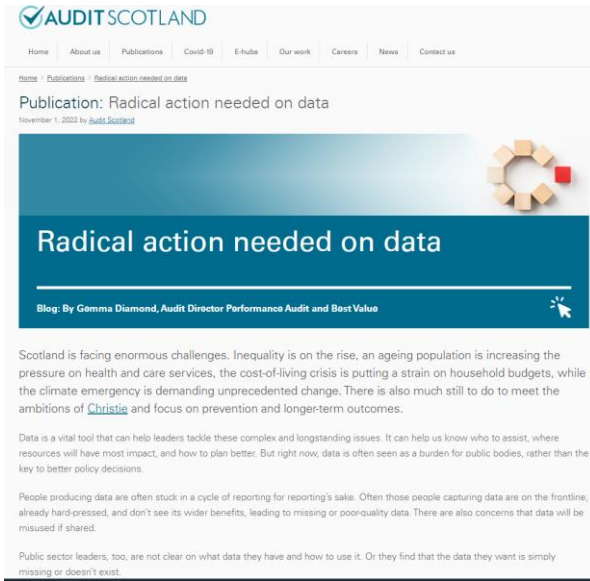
AUDIT SCOTLAND

Home | About us | Publications | Covid-19 | E-hubs | Our work | Careers | News | Contact us

Home > Publications > Radical action needed on data

Publication: Radical action needed on data

November 1, 2022 by Audit Scotland

Radical action needed on data

Blog: By Gemma Diamond, Audit Director Performance Audit and Best Value

Scotland is facing enormous challenges. Inequality is on the rise, an ageing population is increasing the pressure on health and care services, the cost-of-living crisis is putting a strain on household budgets, while the climate emergency is demanding unprecedented change. There is also much still to do to meet the ambitions of Christie and focus on prevention and longer-term outcomes.

Data is a vital tool that can help leaders tackle these complex and longstanding issues. It can help us know who to assist, where resources will have most impact, and how to plan better. But right now, data is often seen as a burden for public bodies, rather than the key to better policy decisions.

People producing data are often stuck in a cycle of reporting for reporting's sake. Often those people capturing data are on the frontline, already hard-pressed, and don't see its wider benefits, leading to missing or poor-quality data. There are also concerns that data will be misused if shared.

Public sector leaders, too, are not clear on what data they have and how to use it. Or they find that the data they want is simply missing or doesn't exist.